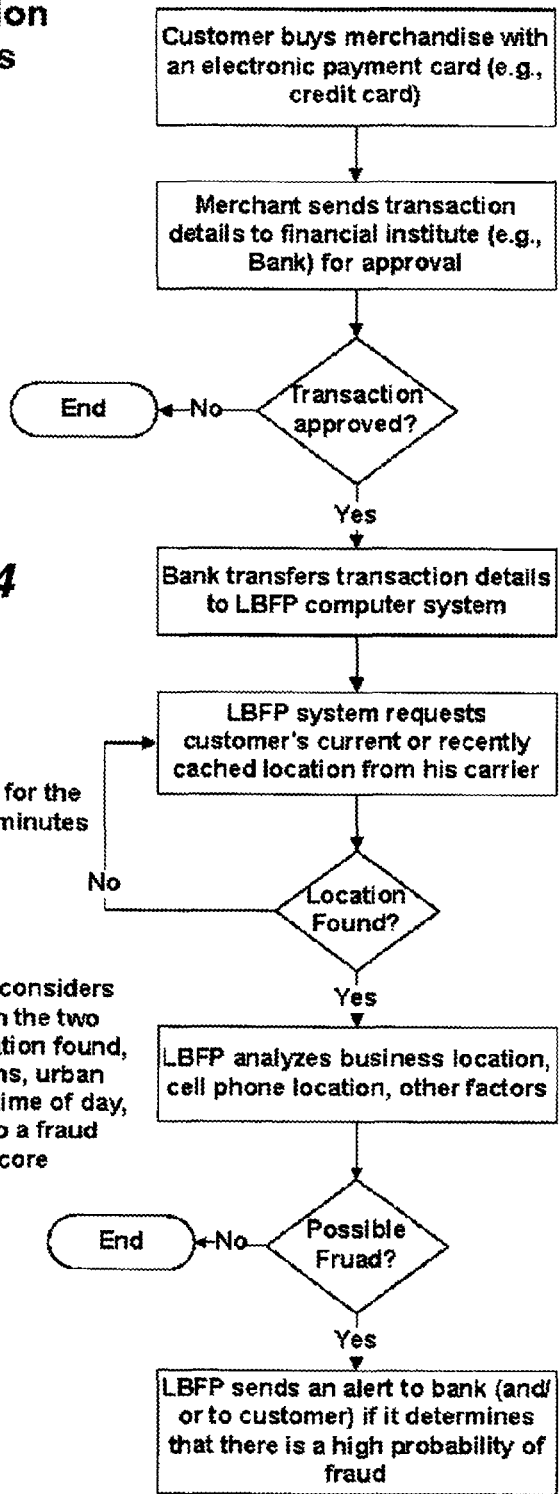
ion
s

4

for the
minutes

considers
n the two
tion found,
ns, urban
ime of day,
o a fraud
core

Customer buys merchandise with an electronic payment card (e.g., credit card)

Merchant sends transaction details to financial institute (e.g., Bank) for approval

Transaction approved?

No

End

Yes

Bank transfers transaction details to LBFP computer system

LBFP system requests customer's current or recently cached location from his carrier

Location Found?

No

Yes

LBFP analyzes business location, cell phone location, other factors

Possible Fruad?

No

End

Yes

LBFP sends an alert to bank (and/ or to customer) if it determines that there is a high probability of fraud